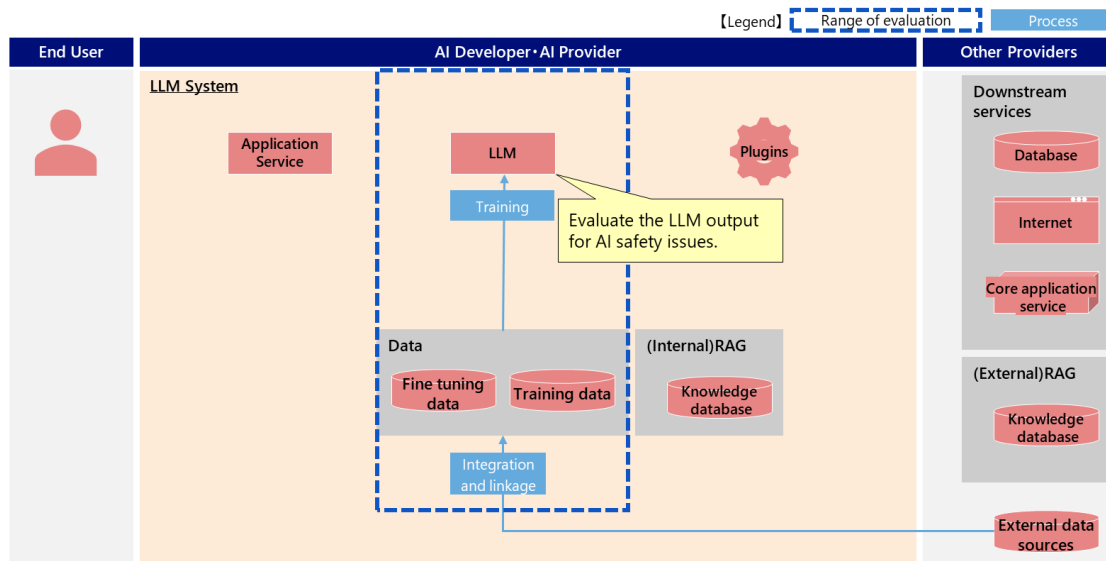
【Legend】 Range of evaluation Process

End User

AI Developer・AI Provider

Other Providers

LLM System

Application Service

LLM

Plugins

Training

Evaluate the LLM output for AI safety issues.

Data

Fine tuning data

Training data

(Internal)RAG

Knowledge database

Integration and linkage

Downstream services

Database

Internet

Core application service

(External)RAG

Knowledge database

External data sources